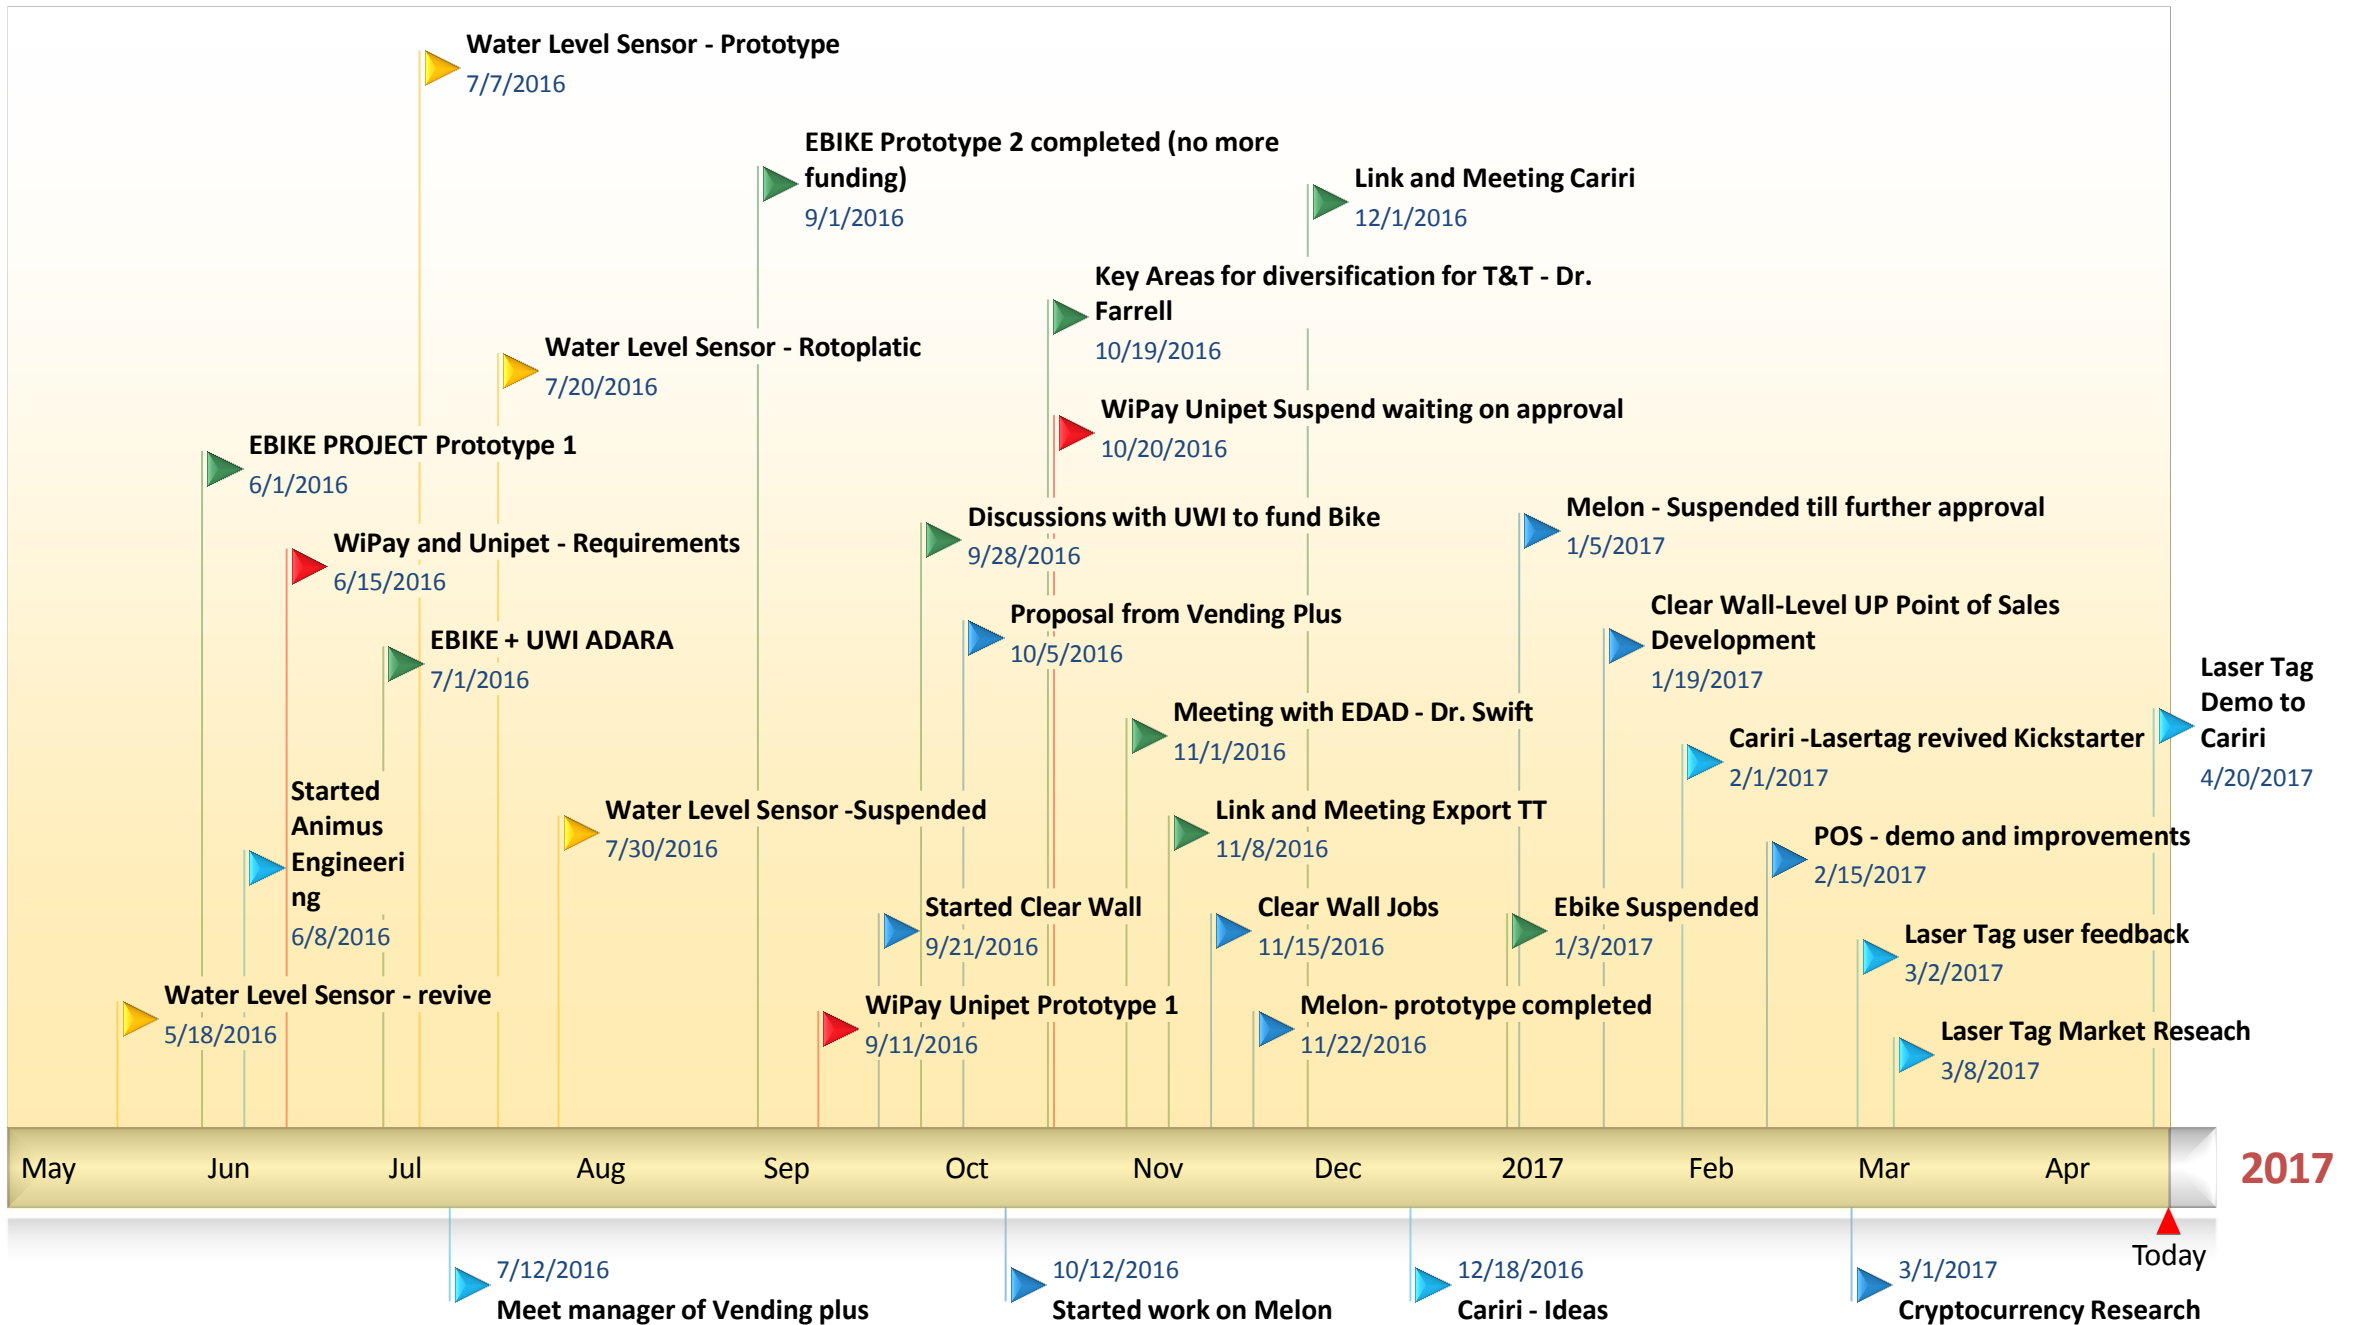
Water Level Sensor - Prototype
7/7/2016

EBIKE Prototype 2 completed (no more funding)
9/1/2016

Link and Meeting Cariri
12/1/2016

Key Areas for diversification for T&T - Dr. Farrell
10/19/2016

Water Level Sensor - Rotoplatic
7/20/2016

WiPay Unipet Suspend waiting on approval
10/20/2016

EBIKE PROJECT Prototype 1
6/1/2016

Discussions with UWI to fund Bike
9/28/2016

Melon - Suspended till further approval
1/5/2017

WiPay and Unipet - Requirements
6/15/2016

Proposal from Vending Plus
10/5/2016

Clear Wall-Level UP Point of Sales Development
1/19/2017

EBIKE + UWI ADARA
7/1/2016

Laser Tag Demo to Cariri
4/20/2017

Meeting with EDAD - Dr. Swift
11/1/2016

Cariri -Lasertag revived Kickstarter
2/1/2017

Started Animus Engineering
6/8/2016

Water Level Sensor -Suspended
7/30/2016

Link and Meeting Export TT
11/8/2016

POS - demo and improvements
2/15/2017

Started Clear Wall
9/21/2016

Clear Wall Jobs
11/15/2016

Ebike Suspended
1/3/2017

Laser Tag user feedback
3/2/2017

Water Level Sensor - revive
5/18/2016

WiPay Unipet Prototype 1
9/11/2016

Melon- prototype completed
11/22/2016

Laser Tag Market Reseach
3/8/2017

May Jun Jul Aug Sep Oct Nov Dec 2017 Feb Mar Apr

2017

Today

7/12/2016
Meet manager of Vending plus

10/12/2016
Started work on Melon

12/18/2016
Cariri - Ideas

3/1/2017
Cryptocurrency Research